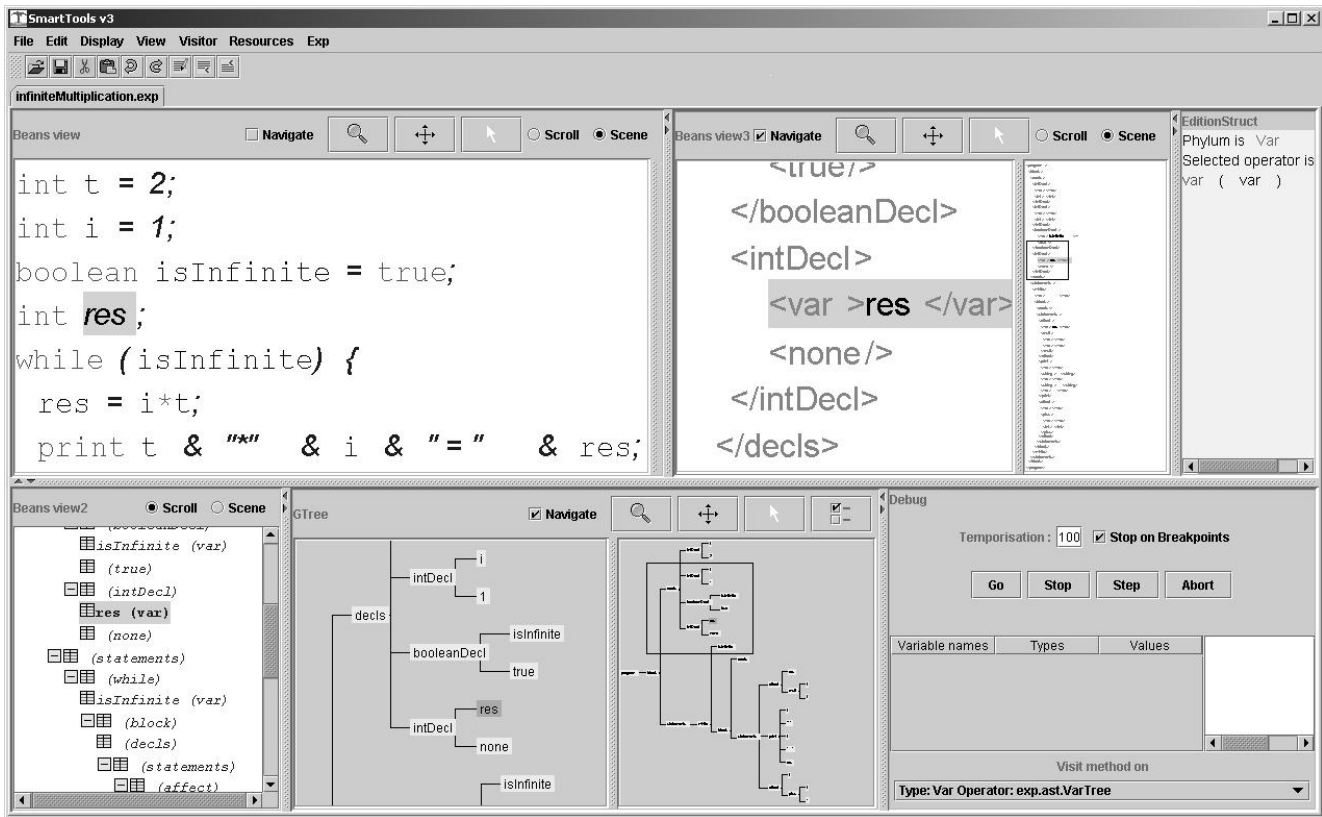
SmartTools v3

File Edit Display View Visitor Resources Exp

infiniteMultiplication.exp

Beans view Navigate Scroll Scene

int t = 2;
int i = 1;
boolean isInfinite = true;
int res ;
while (isInfinite) {
res = i*t;
print t & "*" & i & "=" & res;

Beans view3 Navigate Scroll Scene

<true/>
</booleanDecl>
<intDecl>
<var >res </var>
<none/>
</intDecl>
</decls>

EditionStruct
Phylum is Var
Selected operator is
var ( var )

Beans view2 Scroll Scene

isInfinite (var)
(true)
(intDecl)
res (var)
(none)
(statements)
(while)
isInfinite (var)
(block)
(decls)
(statements)
(affect)

GTree Navigate

decls
intDecl
i
1
booleanDecl
isInfinite
true
intDecl
res
none
isInfinite

Debug

Temporisation : 100 Stop on Breakpoints

Go Stop Step Abort

| Variable names | Types | Values |
|---|---|---|

Visit method on

Type: Var Operator: exp.ast.VarTree